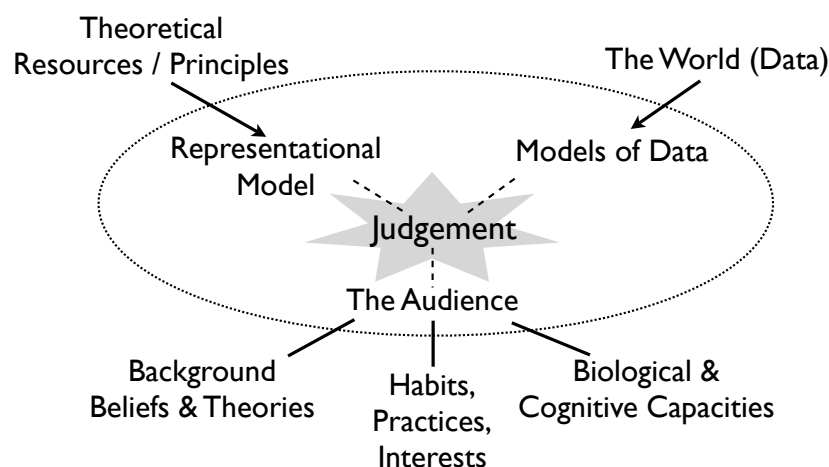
Theoretical Resources / Principles

The World (Data)

Representational Model

Models of Data

Judgement

The Audience

Background Beliefs & Theories

Habits, Practices, Interests

Biological & Cognitive Capacities